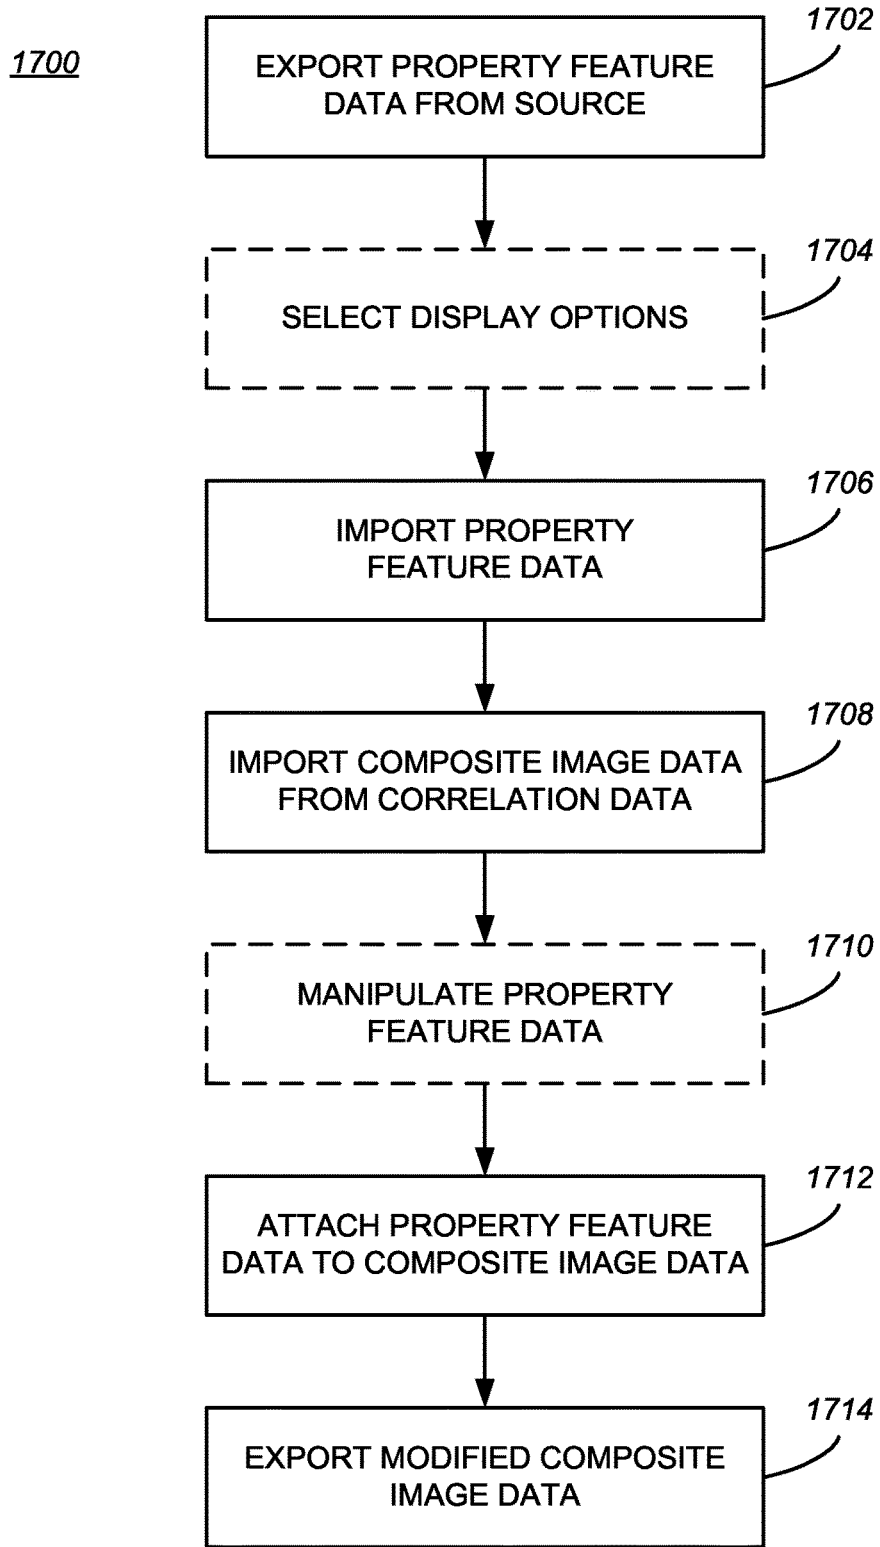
1700

1702
EXPORT PROPERTY FEATURE DATA FROM SOURCE

1704
SELECT DISPLAY OPTIONS

1706
IMPORT PROPERTY FEATURE DATA

1708
IMPORT COMPOSITE IMAGE DATA FROM CORRELATION DATA

1710
MANIPULATE PROPERTY FEATURE DATA

1712
ATTACH PROPERTY FEATURE DATA TO COMPOSITE IMAGE DATA

1714
EXPORT MODIFIED COMPOSITE IMAGE DATA